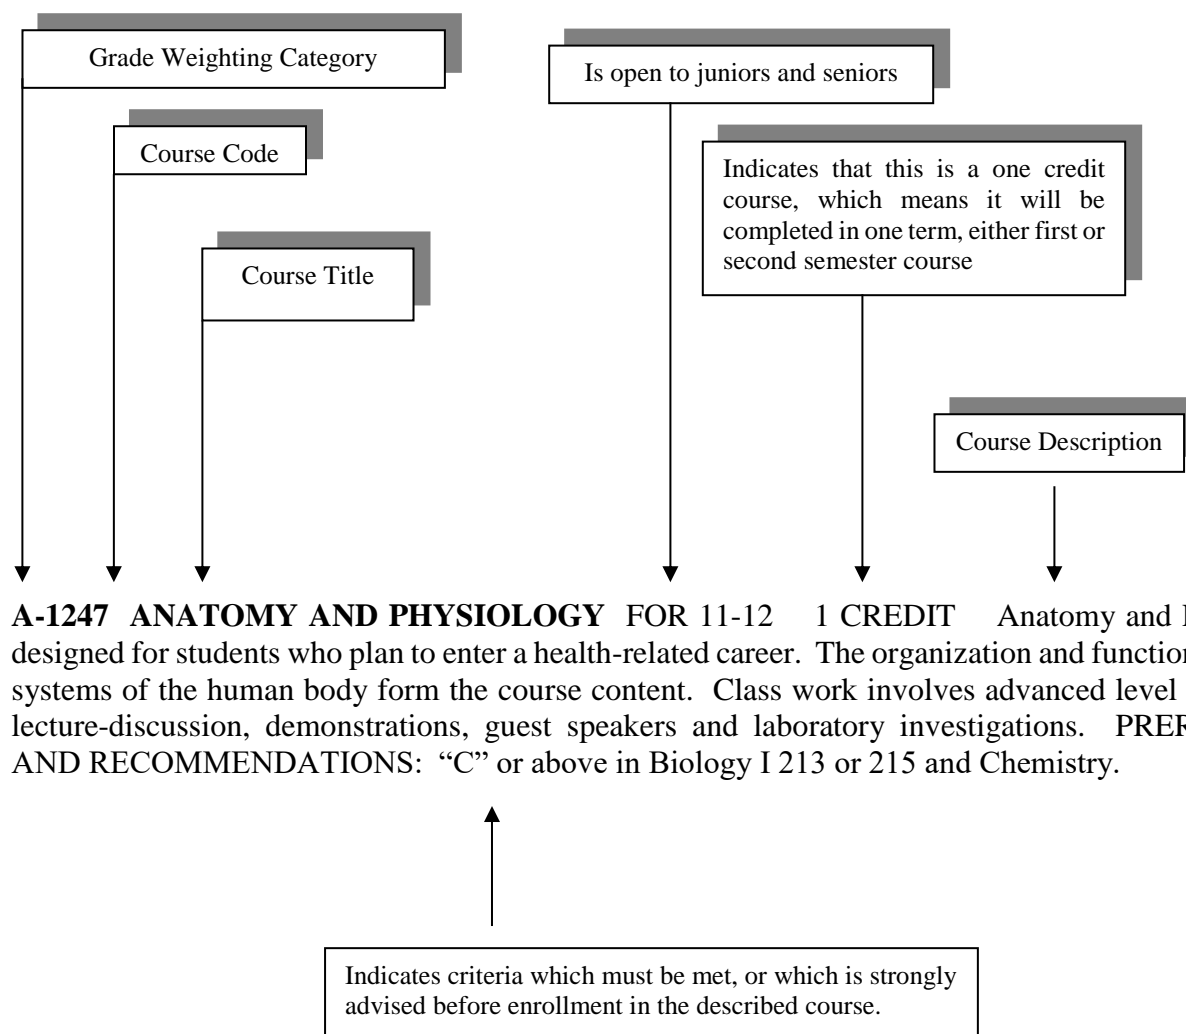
Grade Weighting Category

Course Code

Course Title

Is open to juniors and seniors

Indicates that this is a one credit course, which means it will be completed in one term, either first or second semester course

Course Description

**A-1247 ANATOMY AND PHYSIOLOGY** FOR 11-12 1 CREDIT Anatomy and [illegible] designed for students who plan to enter a health-related career. The organization and function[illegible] systems of the human body form the course content. Class work involves advanced level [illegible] lecture-discussion, demonstrations, guest speakers and laboratory investigations. PRER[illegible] AND RECOMMENDATIONS: "C" or above in Biology I 213 or 215 and Chemistry.

Indicates criteria which must be met, or which is strongly advised before enrollment in the described course.